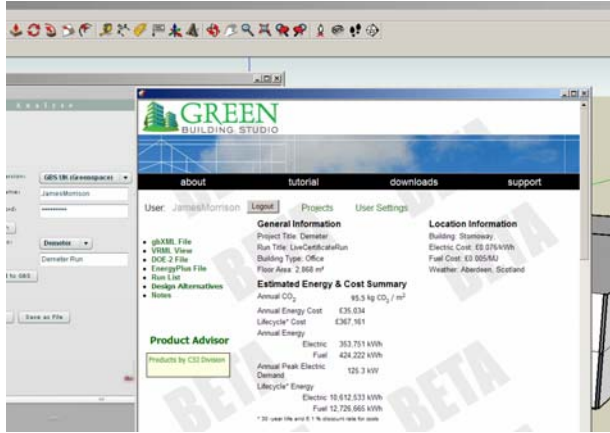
A n a l y z e

GBS UK (Greenspace)
JamesMorrison
**********
Demeter
Demeter Run
Save as File

GREEN
BUILDING STUDIO

about
tutorial
downloads
support

User: JamesMorrison
Logout
Projects
User Settings

gbXML File
VRML View
DOE-2 File
EnergyPlus File
Run List
Design Alternatives
Notes

Product Advisor
Products by CSI Division

General Information
Project Title: Demeter
Run Title: LiveCertificateRun
Building Type: Office
Floor Area: 2,868 m²

Location Information
Building: Stornoway
Electric Cost: £0.076/kWh
Fuel Cost: £0.005/MJ
Weather: Aberdeen, Scotland

Estimated Energy & Cost Summary
Annual $CO_2$ 95.5 kg $CO_2$ / m²
Annual Energy Cost £35,034
Lifecycle* Cost £367,161
Annual Energy
Electric 353,751 kWh
Fuel 424,222 kWh
Annual Peak Electric Demand 125.3 kW
Lifecycle* Energy
Electric 10,612,533 kWh
Fuel 12,726,665 kWh
* 30-year life and 6.1 % discount rate for costs

BETA
BETA
BETA